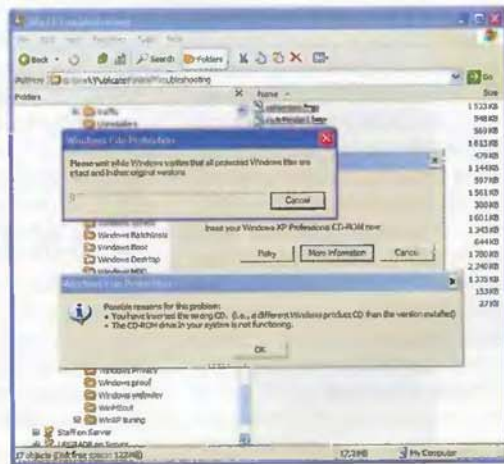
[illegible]

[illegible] Search Folders

Address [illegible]\Publicatie\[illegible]\Troubleshooting

Folders

Name

Size

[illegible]

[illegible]

1 533 KB
948 KB
569 KB
1 613 KB
479 KB
1 144 KB
557 KB
1 561 KB
300 KB
1 601 KB
1 243 KB
644 KB
1 780 KB
2 240 KB
1 370 KB
153 KB
27 KB

Windows File Protection

Please wait while Windows verifies that all protected Windows files are intact and in their original versions.

Cancel

Insert your Windows XP Professional CD-ROM now.

Windows Batchfiles
Windows Boot
Windows Desktop
Windows MSC

Retry

More information

Cancel

Windows File Protection

Possible reasons for this problem:
• You have inserted the wrong CD. (i.e., a different Windows product CD than the version installed)
• The CD-ROM drive in your system is not functioning.

OK

Windows Privacy
Windows proof
Windows verbeter
WinMount
WinXP tuning
Staff on Server
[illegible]

17 objects (Disk free space: 122 MB)

17,3 MB

My Computer